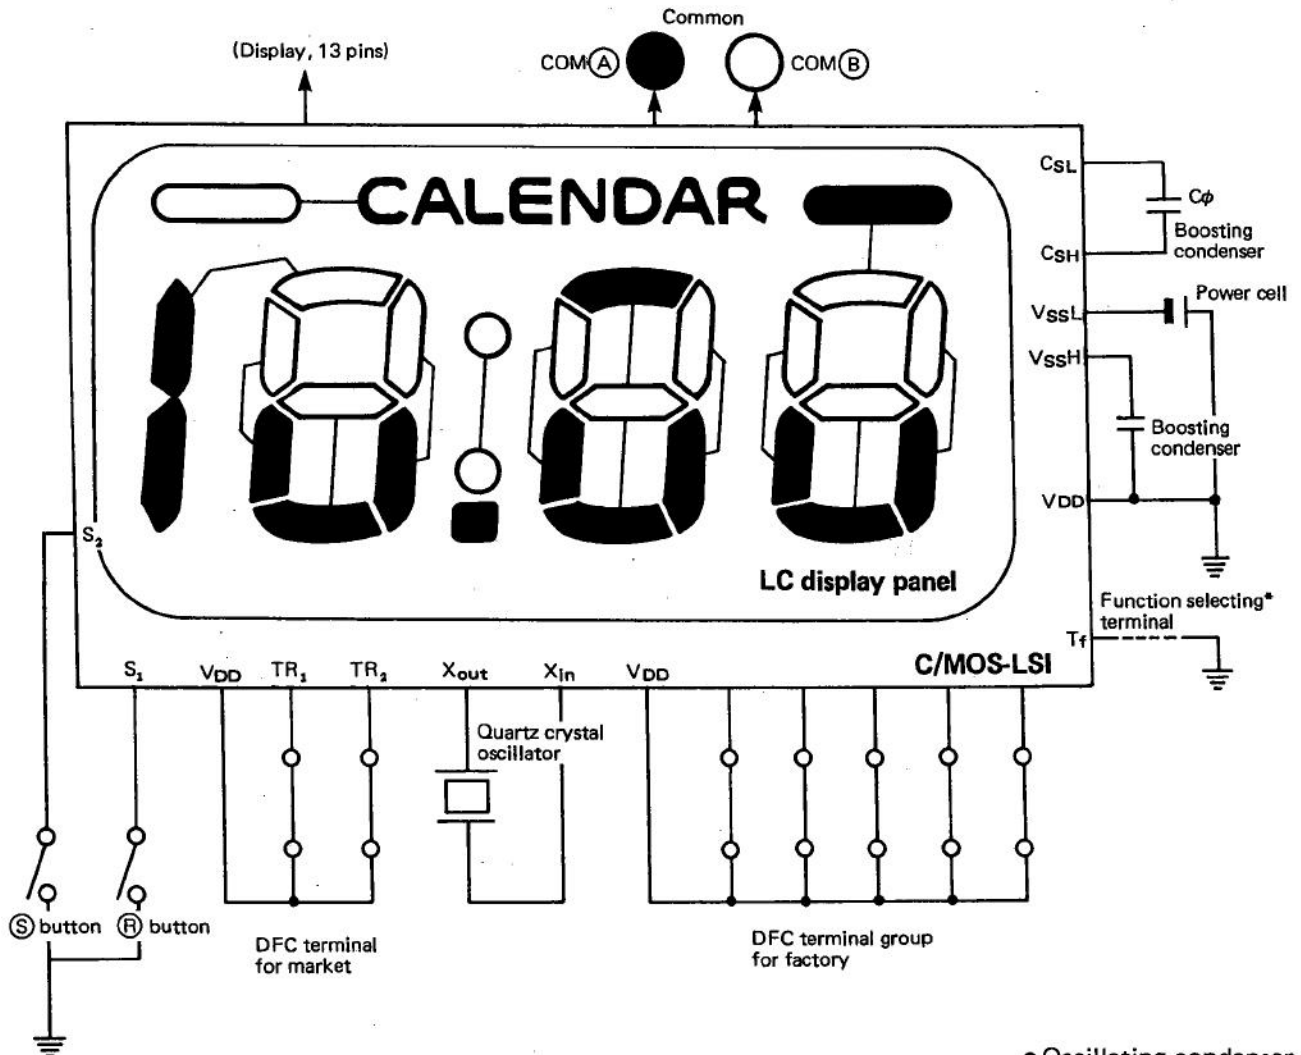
(Display, 13 pins)

Common

COMⒶ

COMⒷ

CALENDAR

$C_{SL}$

$C\phi$

Boosting condenser

$C_{SH}$

$V_{SS}L$

Power cell

$V_{SS}H$

Boosting condenser

$V_{DD}$

$S_2$

LC display panel

Function selecting* terminal

$T_f$

C/MOS-LSI

$S_1$

$V_{DD}$

$TR_1$

$TR_2$

$X_{out}$

$X_{in}$

$V_{DD}$

Quartz crystal oscillator

Ⓢ button

Ⓡ button

DFC terminal for market

DFC terminal group for factory

• Oscillating condenser